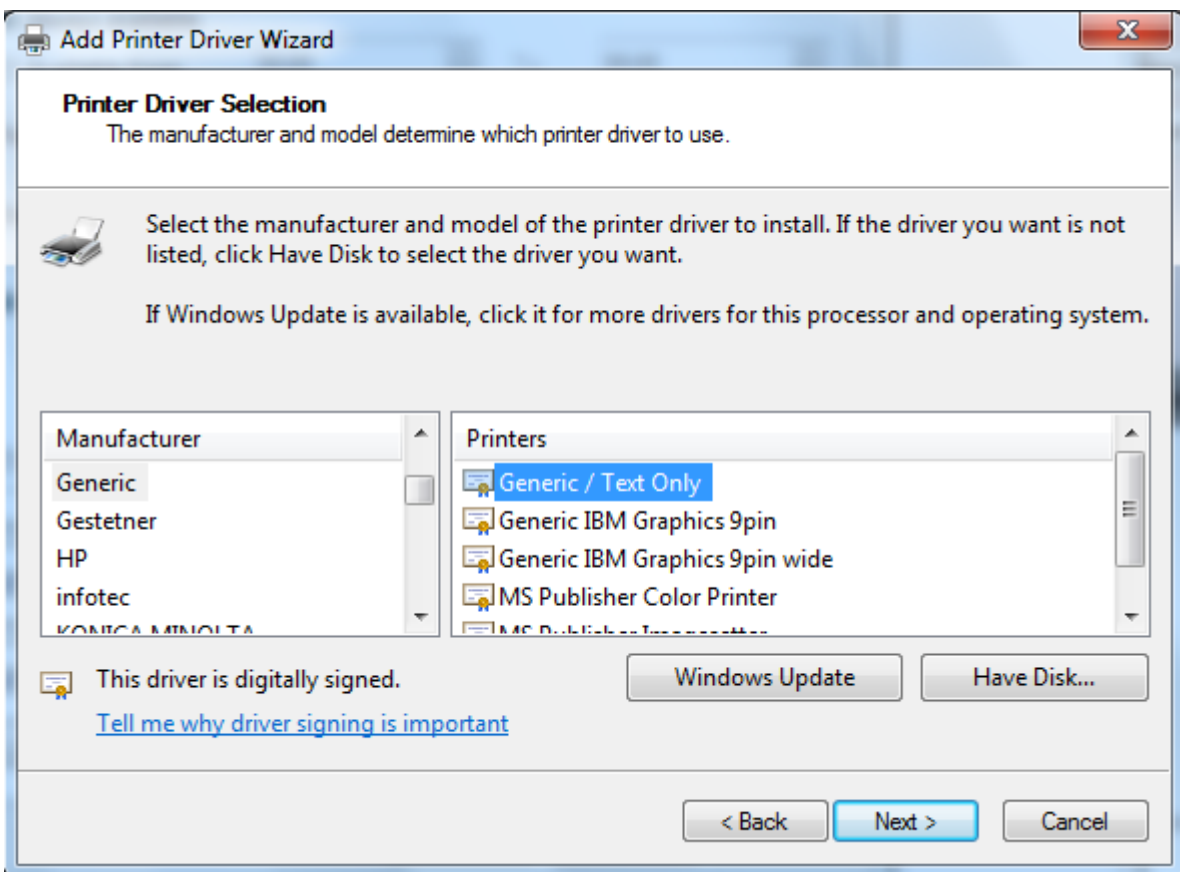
Add Printer Driver Wizard

Printer Driver Selection
The manufacturer and model determine which printer driver to use.

Select the manufacturer and model of the printer driver to install. If the driver you want is not listed, click Have Disk to select the driver you want.

If Windows Update is available, click it for more drivers for this processor and operating system.

Manufacturer
Generic
Gestetner
HP
infotec
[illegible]

Printers
Generic / Text Only
Generic IBM Graphics 9pin
Generic IBM Graphics 9pin wide
MS Publisher Color Printer
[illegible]

This driver is digitally signed.
Tell me why driver signing is important

Windows Update
Have Disk...

< Back
Next >
Cancel